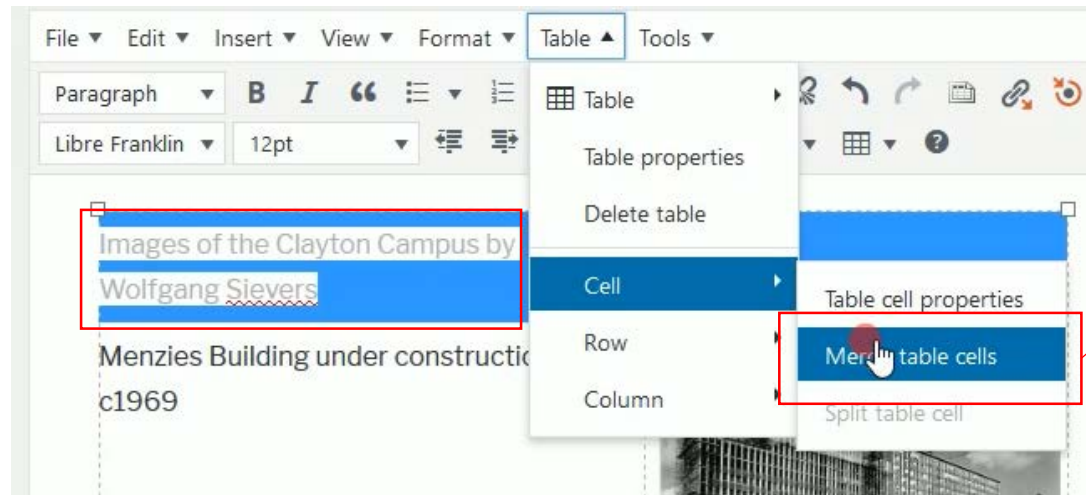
File ▾ Edit ▾ Insert ▾ View ▾ Format ▾ Table ▴ Tools ▾

Paragraph ▾ B I 66

Libre Franklin ▾ 12pt ▾

Table
Table properties
Delete table
Cell
Row
Column

Table cell properties
Mer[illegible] table cells
Split table cell

Images of the Clayton Campus by Wolfgang Sievers

Menzies Building under constructio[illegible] c1969